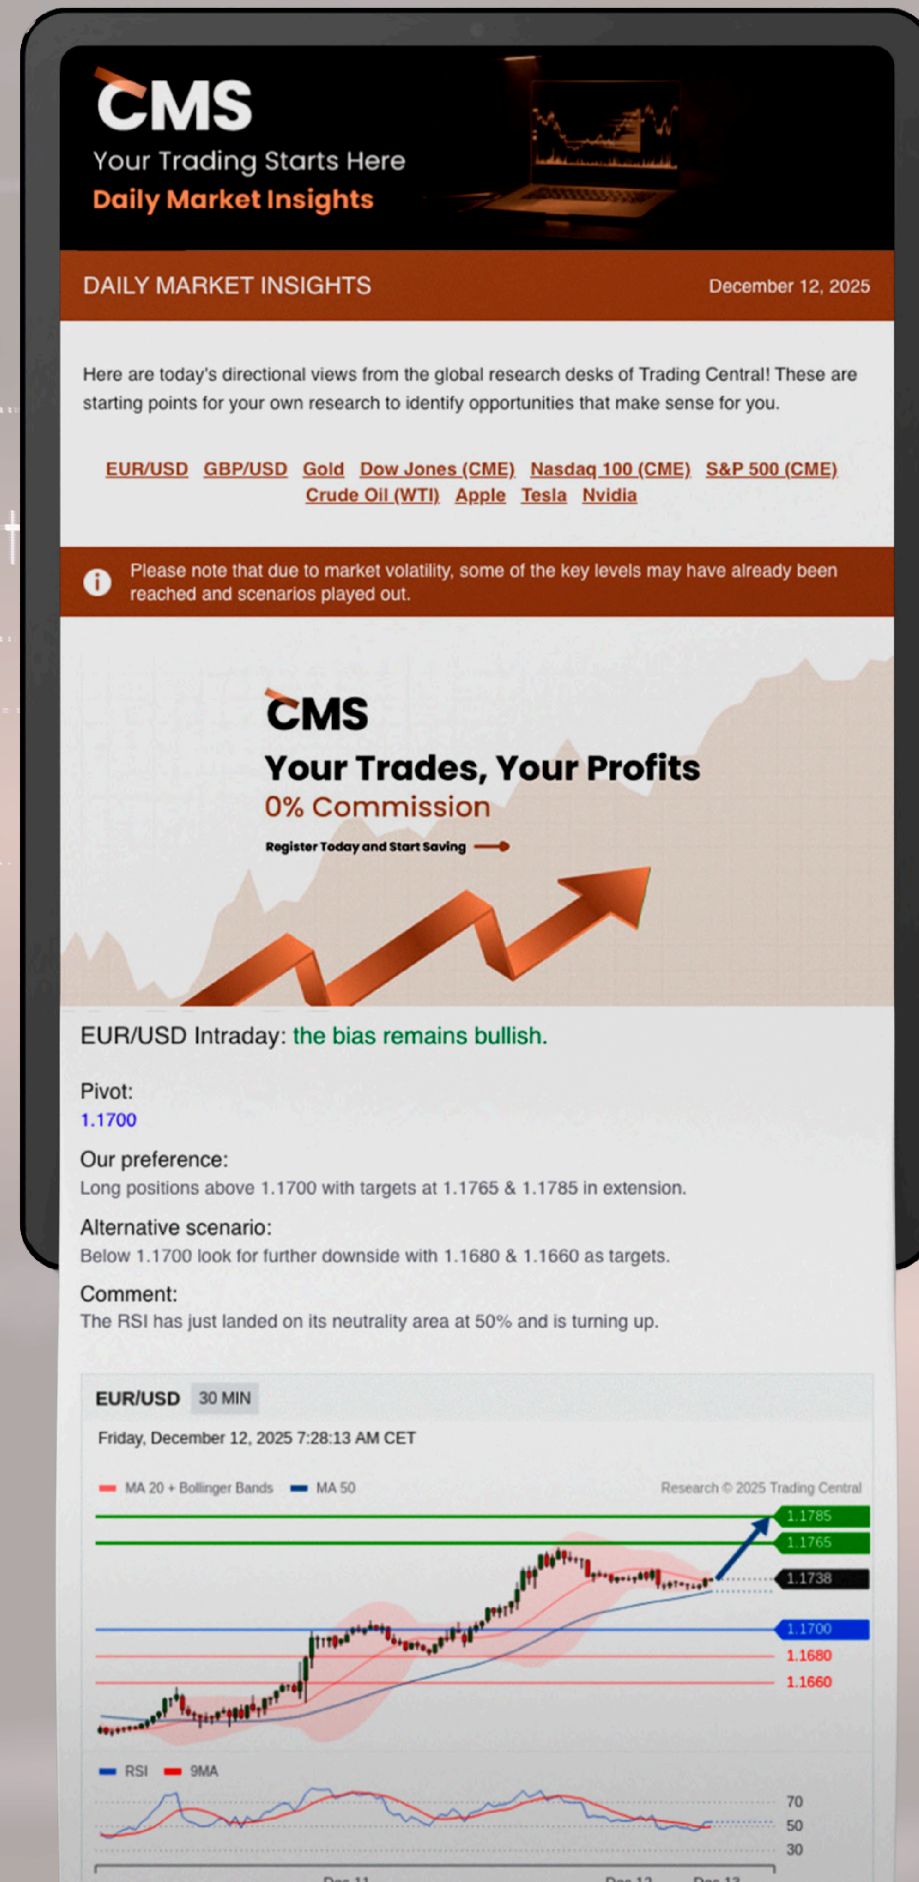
CMS
Your Trading Starts Here
Daily Market Insights

DAILY MARKET INSIGHTS
December 12, 2025

Here are today's directional views from the global research desks of Trading Central! These are starting points for your own research to identify opportunities that make sense for you.

EUR/USD GBP/USD Gold Dow Jones (CME) Nasdaq 100 (CME) S&P 500 (CME) Crude Oil (WTI) Apple Tesla Nvidia

Please note that due to market volatility, some of the key levels may have already been reached and scenarios played out.

CMS
Your Trades, Your Profits
0% Commission
Register Today and Start Saving

EUR/USD Intraday: the bias remains bullish.

Pivot:
1.1700

Our preference:
Long positions above 1.1700 with targets at 1.1765 & 1.1785 in extension.

Alternative scenario:
Below 1.1700 look for further downside with 1.1680 & 1.1660 as targets.

Comment:
The RSI has just landed on its neutrality area at 50% and is turning up.

EUR/USD 30 MIN
Friday, December 12, 2025 7:28:13 AM CET

MA 20 + Bollinger Bands MA 50
Research © 2025 Trading Central

1.1785
1.1765
1.1738
1.1700
1.1680
1.1660

RSI 9MA
70
50
30
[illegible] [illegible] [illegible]